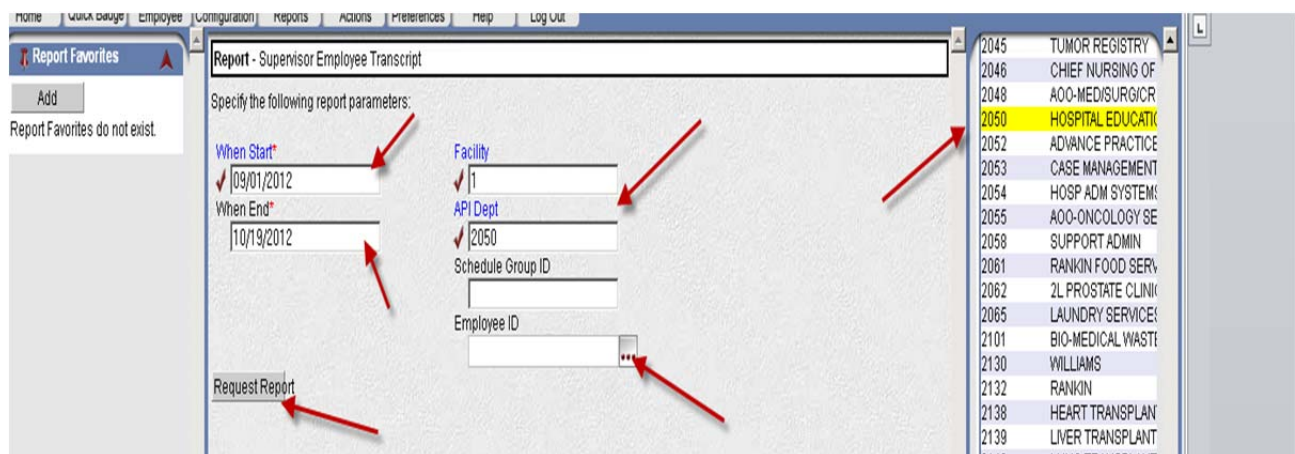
Home | Quick Badge | Employee | Configuration | Reports | Actions | Preferences | Help | Log Out

Report Favorites

Add

Report Favorites do not exist.

Report - Supervisor Employee Transcript

Specify the following report parameters:

When Start*
09/01/2012

When End*
10/19/2012

Facility
1

API Dept
2050

Schedule Group ID

Employee ID

...

Request Report

| | |
|---|---|
| 2045 | TUMOR REGISTRY |
| 2046 | CHIEF NURSING OF |
| 2048 | AOO-MED/SURG/CR |
| 2050 | HOSPITAL EDUCATI( |
| 2052 | ADVANCE PRACTICE |
| 2053 | CASE MANAGEMENT |
| 2054 | HOSP ADM SYSTEMS |
| 2055 | AOO-ONCOLOGY SE |
| 2058 | SUPPORT ADMIN |
| 2061 | RANKIN FOOD SERV |
| 2062 | 2L PROSTATE CLINI( |
| 2065 | LAUNDRY SERVICES |
| 2101 | BIO-MEDICAL WASTE |
| 2130 | WILLIAMS |
| 2132 | RANKIN |
| 2138 | HEART TRANSPLANT |
| 2139 | LIVER TRANSPLANT |

L